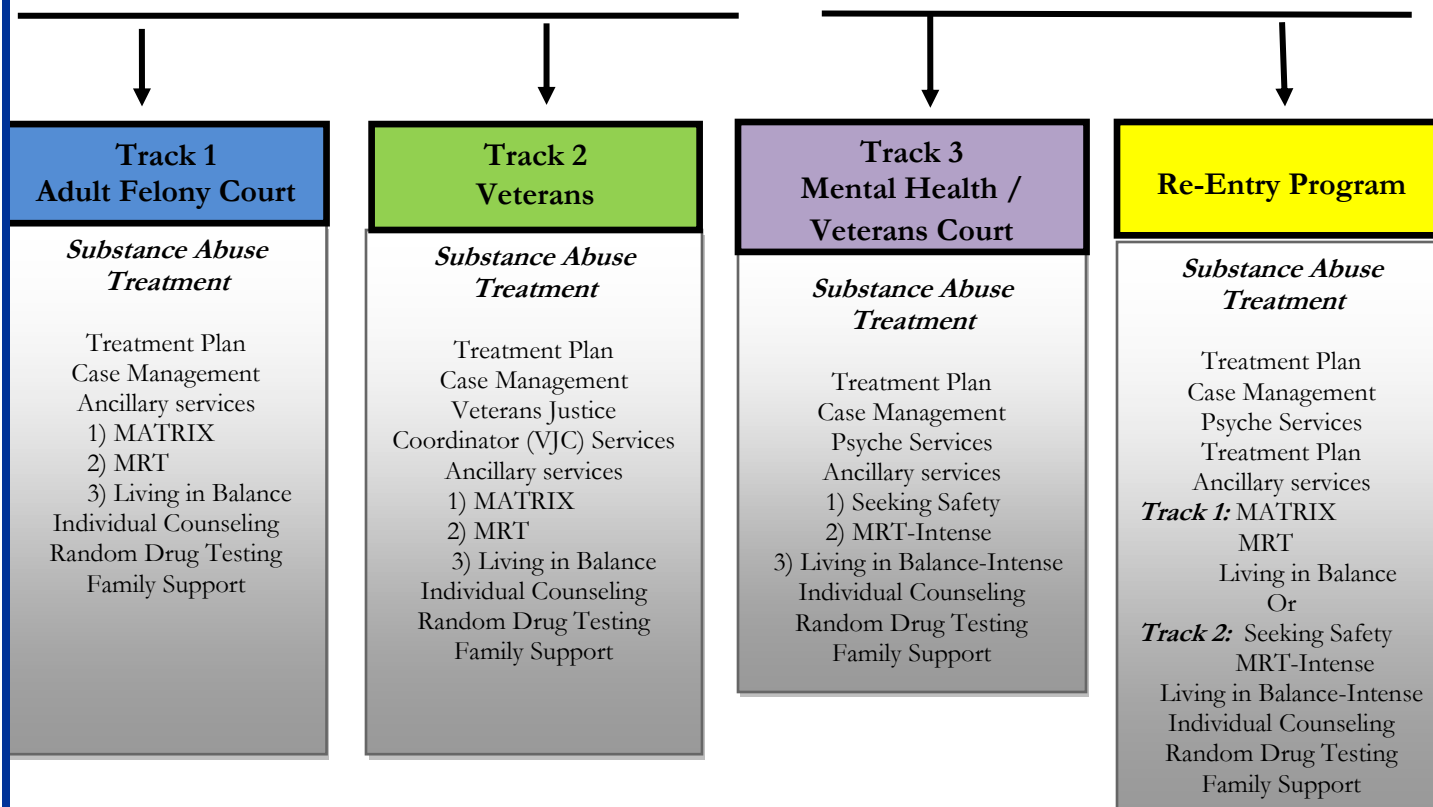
Track 1
Adult Felony Court

Substance Abuse Treatment

Treatment Plan
Case Management
Ancillary services
1) MATRIX
2) MRT
3) Living in Balance
Individual Counseling
Random Drug Testing
Family Support

Track 2
Veterans

Substance Abuse Treatment

Treatment Plan
Case Management
Veterans Justice Coordinator (VJC) Services
Ancillary services
1) MATRIX
2) MRT
3) Living in Balance
Individual Counseling
Random Drug Testing
Family Support

Track 3
Mental Health / Veterans Court

Substance Abuse Treatment

Treatment Plan
Case Management
Psyche Services
Ancillary services
1) Seeking Safety
2) MRT-Intense
3) Living in Balance-Intense
Individual Counseling
Random Drug Testing
Family Support

Re-Entry Program

Substance Abuse Treatment

Treatment Plan
Case Management
Psyche Services
Treatment Plan
Ancillary services
Track 1: MATRIX
MRT
Living in Balance
Or
Track 2: Seeking Safety
MRT-Intense
Living in Balance-Intense
Individual Counseling
Random Drug Testing
Family Support